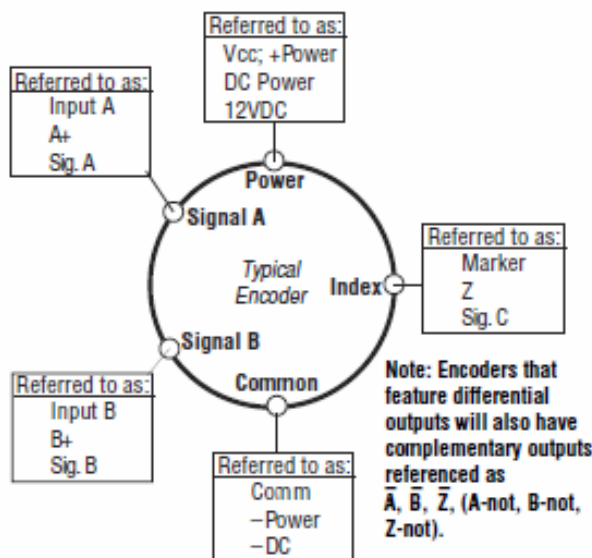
Referred to as:
Vcc; +Power
DC Power
12VDC

Referred to as:
Input A
A+
Sig. A

Power

Signal A

Typical Encoder

Index

Referred to as:
Marker
Z
Sig. C

Signal B

Common

Referred to as:
Input B
B+
Sig. B

Note: Encoders that feature differential outputs will also have complementary outputs referenced as $\overline{A}$, $\overline{B}$, $\overline{Z}$, (A-not, B-not, Z-not).

Referred to as:
Comm
−Power
−DC